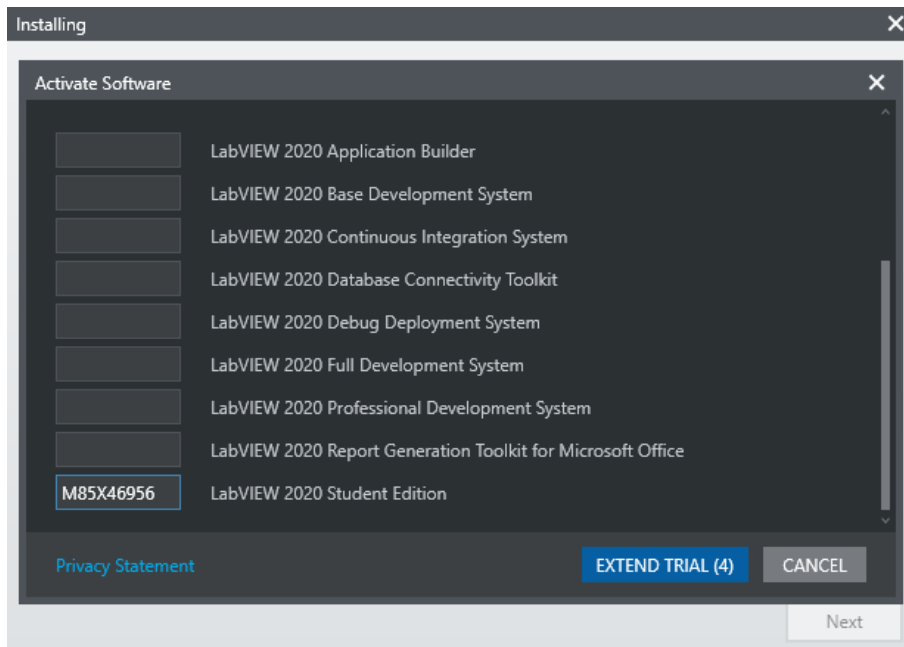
Installing

Activate Software

LabVIEW 2020 Application Builder
LabVIEW 2020 Base Development System
LabVIEW 2020 Continuous Integration System
LabVIEW 2020 Database Connectivity Toolkit
LabVIEW 2020 Debug Deployment System
LabVIEW 2020 Full Development System
LabVIEW 2020 Professional Development System
LabVIEW 2020 Report Generation Toolkit for Microsoft Office
M85X46956 LabVIEW 2020 Student Edition

Privacy Statement

EXTEND TRIAL (4)

CANCEL

Next